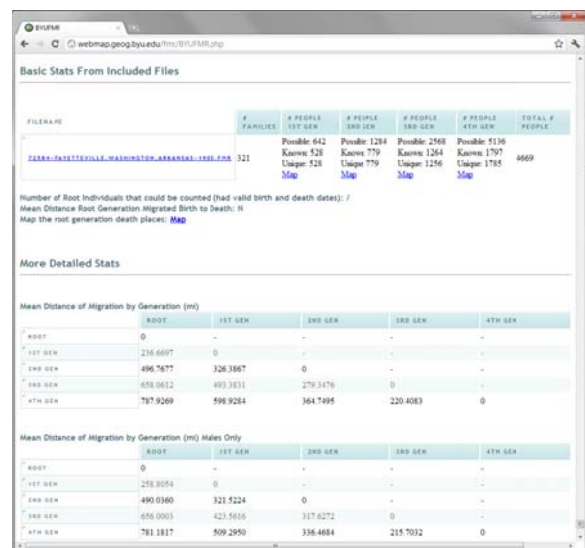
BYUFMR

webmap.geog.byu.edu/fmr/BYUFMR.php

Basic Stats From Included Files

| FILENAME | # FAMILIES | # PEOPLE 1ST GEN | # PEOPLE 2ND GEN | # PEOPLE 3RD GEN | # PEOPLE 4TH GEN | TOTAL # PEOPLE |
|---|---|---|---|---|---|---|
| 72584-FAYETTEVILLE,WASHINGTON,ARKANSAS-1900.FMR | 321 | Possible: 642 Known: 528 Unique: 528 Map | Possible: 1284 Known: 779 Unique: 779 Map | Possible: 2568 Known: 1264 Unique: 1256 Map | Possible: 5136 Known: 1797 Unique: 1785 Map | 4669 |

Number of Root Individuals that could be counted (had valid birth and death dates): 7
Mean Distance Root Generation Migrated Birth to Death: N
Map the root generation death places: Map

More Detailed Stats

Mean Distance of Migration by Generation (mi)

| | ROOT | 1ST GEN | 2ND GEN | 3RD GEN | 4TH GEN |
|---|---|---|---|---|---|
| ROOT | 0 | - | - | - | - |
| 1ST GEN | 236.6697 | 0 | - | - | - |
| 2ND GEN | 496.7677 | 326.3867 | 0 | - | - |
| 3RD GEN | 658.0612 | 493.3831 | 279.3476 | 0 | - |
| 4TH GEN | 787.9269 | 598.9284 | 364.7495 | 220.4083 | 0 |

Mean Distance of Migration by Generation (mi) Males Only

| | ROOT | 1ST GEN | 2ND GEN | 3RD GEN | 4TH GEN |
|---|---|---|---|---|---|
| ROOT | 0 | - | - | - | - |
| 1ST GEN | 258.8054 | 0 | - | - | - |
| 2ND GEN | 490.0360 | 321.5224 | 0 | - | - |
| 3RD GEN | 656.0003 | 423.5616 | 317.6272 | 0 | - |
| 4TH GEN | 781.1817 | 509.2950 | 336.4684 | 215.7032 | 0 |